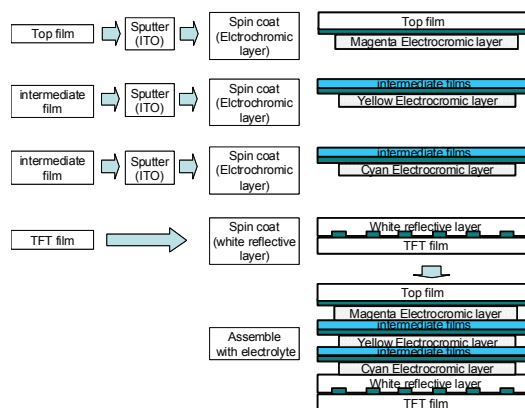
Top film

Sputter (ITO)

Spin coat (Elctrochromic layer)

Top film

Magenta Electrocromic layer

intermediate film

Sputter (ITO)

Spin coat (Elctrochromic layer)

intermediate films

Yellow Electrocromic layer

intermediate film

Sputter (ITO)

Spin coat (Elctrochromic layer)

intermediate films

Cyan Electrocromic layer

TFT film

Spin coat (white reflective layer)

White reflective layer

TFT film

Assemble with electrolyte

Top film

Magenta Electrocromic layer

intermediate films

Yellow Electrocromic layer

intermediate films

Cyan Electrocromic layer

White reflective layer

TFT film